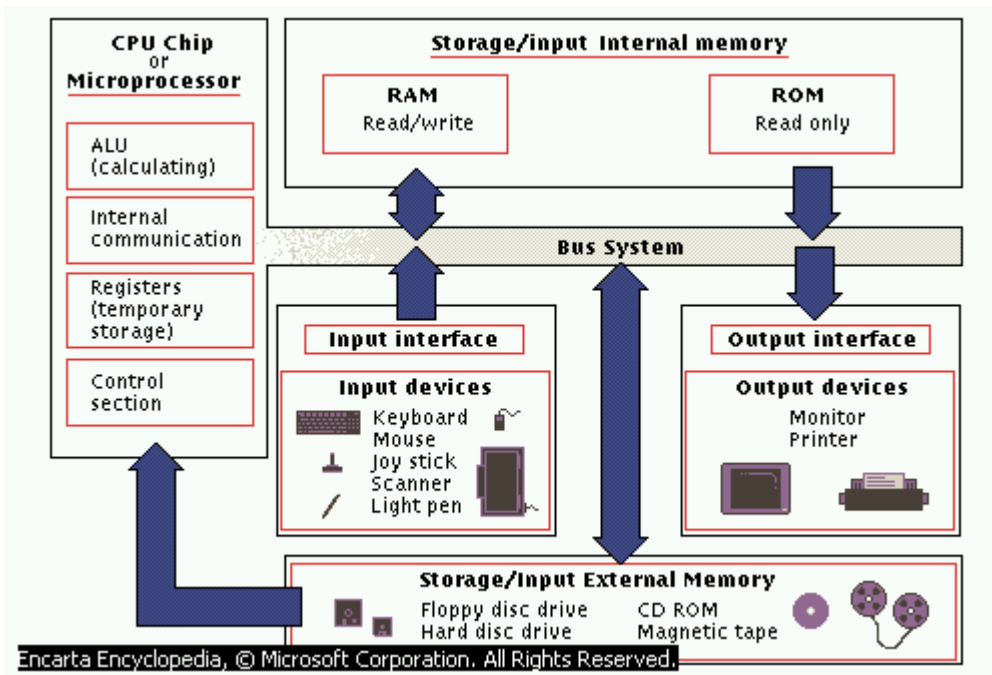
CPU Chip
or
Microprocessor

ALU
(calculating)

Internal
communication

Registers
(temporary
storage)

Control
section

Storage/input Internal memory

RAM
Read/write

ROM
Read only

Bus System

Input interface

Input devices
Keyboard
Mouse
Joy stick
Scanner
Light pen

Output interface

Output devices
Monitor
Printer

Storage/Input External Memory
Floppy disc drive
Hard disc drive
CD ROM
Magnetic tape

Encarta Encyclopedia, © Microsoft Corporation. All Rights Reserved.